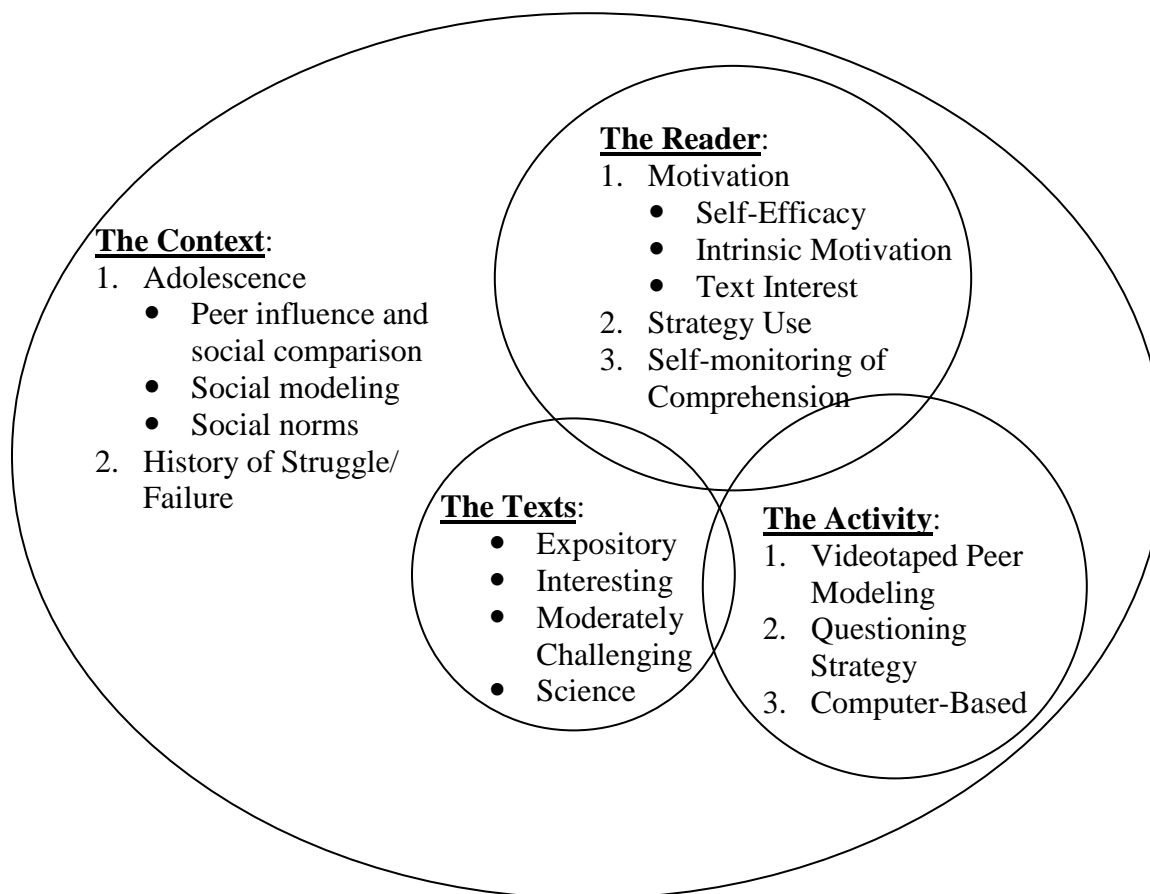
**The Reader**:
1. Motivation
   - Self-Efficacy
   - Intrinsic Motivation
   - Text Interest
2. Strategy Use
3. Self-monitoring of Comprehension

**The Context**:
1. Adolescence
   - Peer influence and social comparison
   - Social modeling
   - Social norms
2. History of Struggle/ Failure

**The Texts**:
- Expository
- Interesting
- Moderately Challenging
- Science

**The Activity**:
1. Videotaped Peer Modeling
2. Questioning Strategy
3. Computer-Based